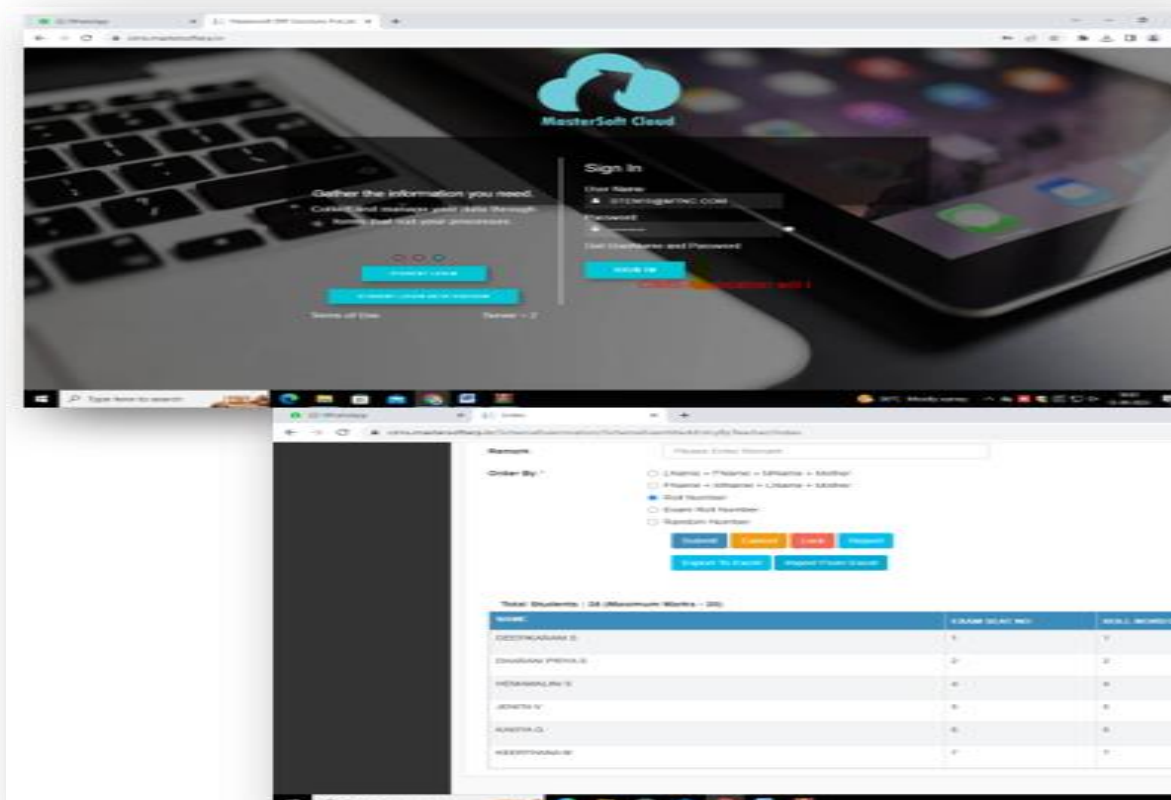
MasterSoft Cloud

Gather the information you need.
Collect and manage your data through forms that suit your processes.

Sign In
User Name
Password
Get Username and Password
SIGN IN

Terms of Use
Server - 2

Type here to search

Remark
Order By: *
Lname + Fname + Mname + Mother
Fname + Mname + Lname + Mother
Roll Number
Exam Roll Number
Random Number
Submit
Cancel
Lock
Report
Export To Excel
Import From Excel

Total Students : 24 (Maximum Marks - 20)

| NAME | EXAM SEAT NO | ROLL NO |
|---|---|---|
| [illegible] | 1 | 1 |
| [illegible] | 2 | 2 |
| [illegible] | 4 | 4 |
| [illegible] | 5 | 5 |
| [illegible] | 6 | 6 |
| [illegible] | 7 | 7 |